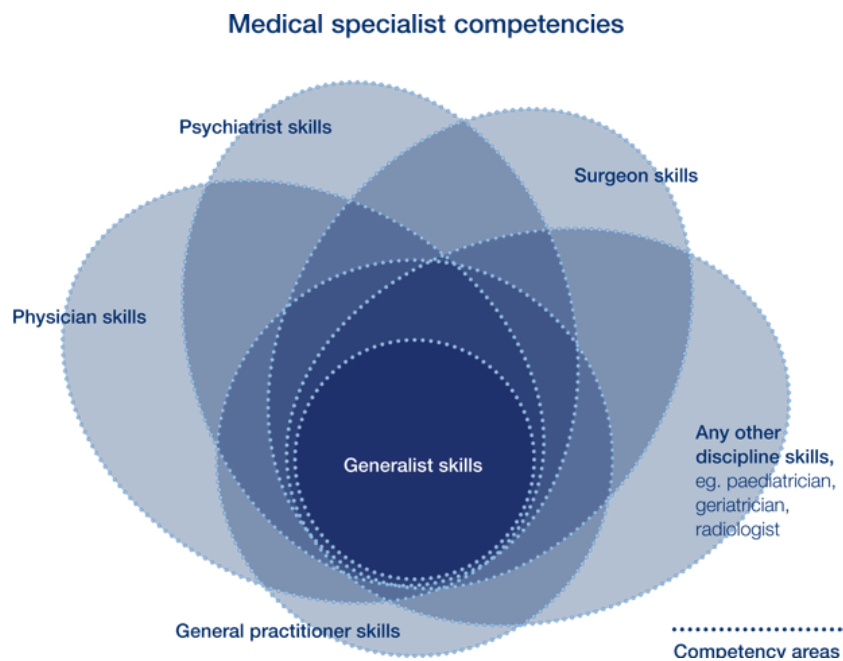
Medical specialist competencies

Psychiatrist skills

Surgeon skills

Physician skills

Generalist skills

Any other discipline skills, eg. paediatrician, geriatrician, radiologist

General practitioner skills

Competency areas